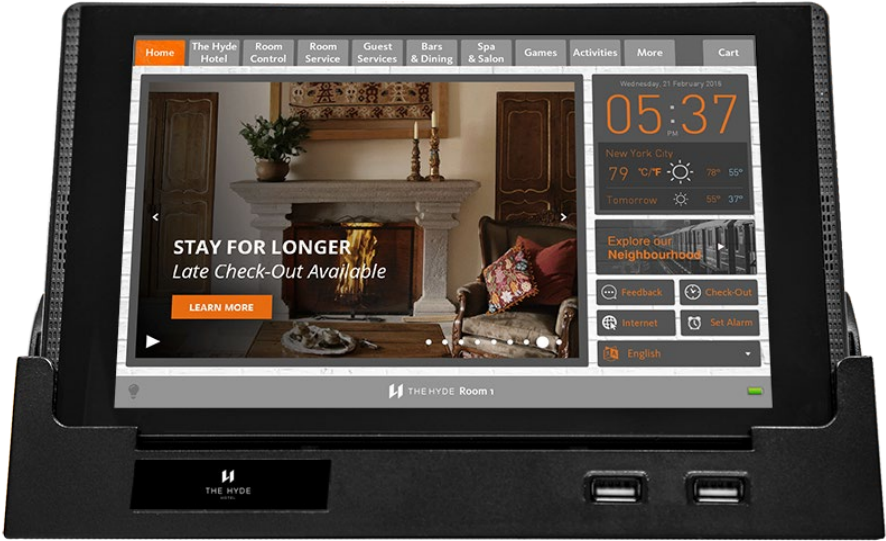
Home
The Hyde Hotel
Room Control
Room Service
Guest Services
Bars & Dining
Spa & Salon
Games
Activities
More
Cart

STAY FOR LONGER
Late Check-Out Available
LEARN MORE

Wednesday, 21 February 2018
05:37
PM
New York City
79 °C/°F 78° 55°
Tomorrow 55° 37°

Explore our Neighbourhood

Feedback
Check-Out
Internet
Set Alarm
English

THE HYDE Room 1

THE HYDE
HOTEL